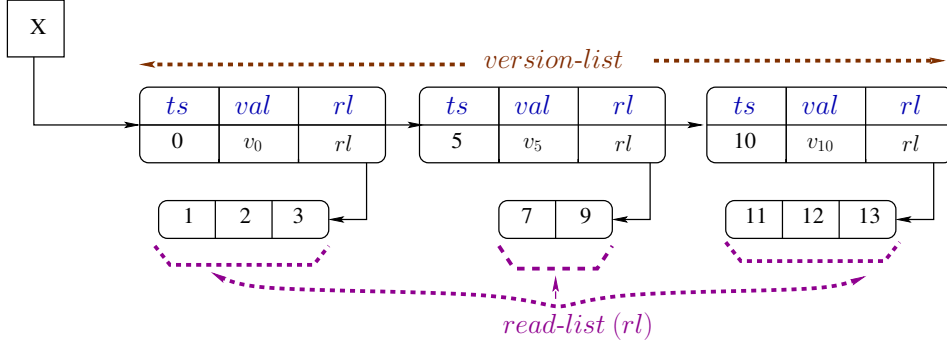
x

version-list

| $ts$ | $val$ | $rl$ |
|---|---|---|
| 0 | $v_0$ | $rl$ |

| $ts$ | $val$ | $rl$ |
|---|---|---|
| 5 | $v_5$ | $rl$ |

| $ts$ | $val$ | $rl$ |
|---|---|---|
| 10 | $v_{10}$ | $rl$ |

| 1 | 2 | 3 |
|---|---|---|

| 7 | 9 |
|---|---|

| 11 | 12 | 13 |
|---|---|---|

read-list ($rl$)